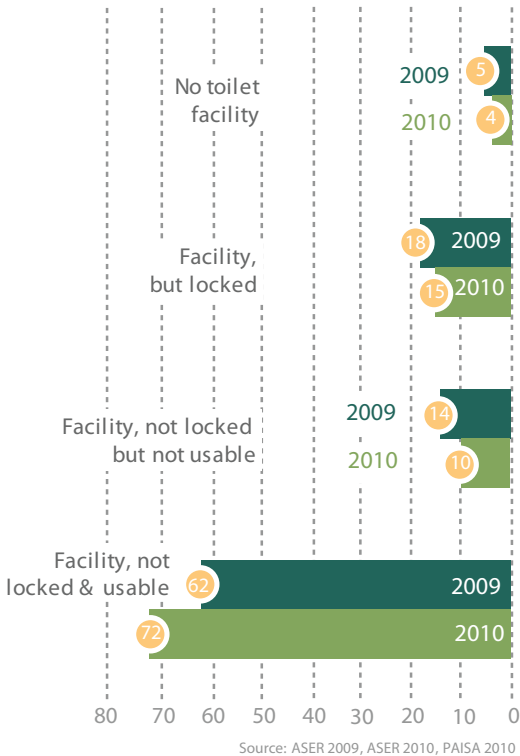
No toilet facility
2009 5
2010 4

Facility, but locked
18 2009
15 2010

Facility, not locked but not usable
2009 14
2010 10

Facility, not locked & usable
62 2009
72 2010

80 70 60 50 40 30 20 10 0

Source: ASER 2009, ASER 2010, PAISA 2010